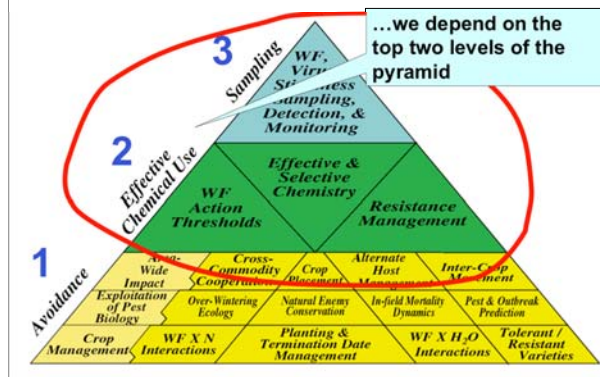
…we depend on the top two levels of the pyramid

3

Sampling

WF, Virus, Stickiness Sampling, Detection, & Monitoring

2

Effective Chemical Use

WF Action Thresholds

Effective & Selective Chemistry

Resistance Management

1

Avoidance

Area-Wide Impact

Cross-Commodity Cooperation

Crop Placement

Alternate Host Management

Inter-Crop Movement

Exploitation of Pest Biology

Over-Wintering Ecology

Natural Enemy Conservation

In-field Mortality Dynamics

Pest & Outbreak Prediction

Crop Management

WF X N Interactions

Planting & Termination Date Management

WF X $H_2O$ Interactions

Tolerant / Resistant Varieties